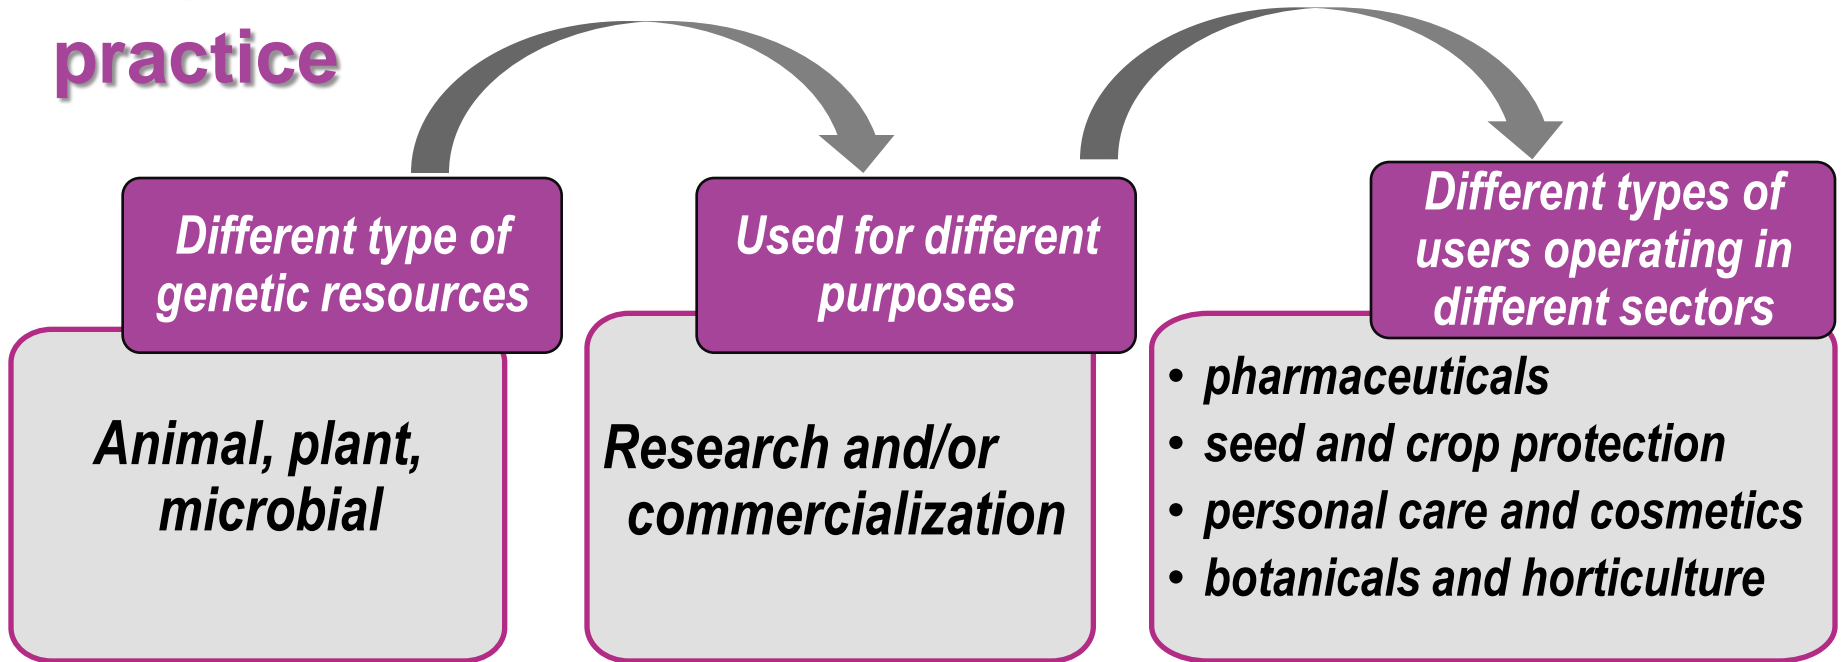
practice

Different type of genetic resources

Animal, plant, microbial

Used for different purposes

Research and/or commercialization

Different types of users operating in different sectors

- pharmaceuticals
- seed and crop protection
- personal care and cosmetics
- botanicals and horticulture